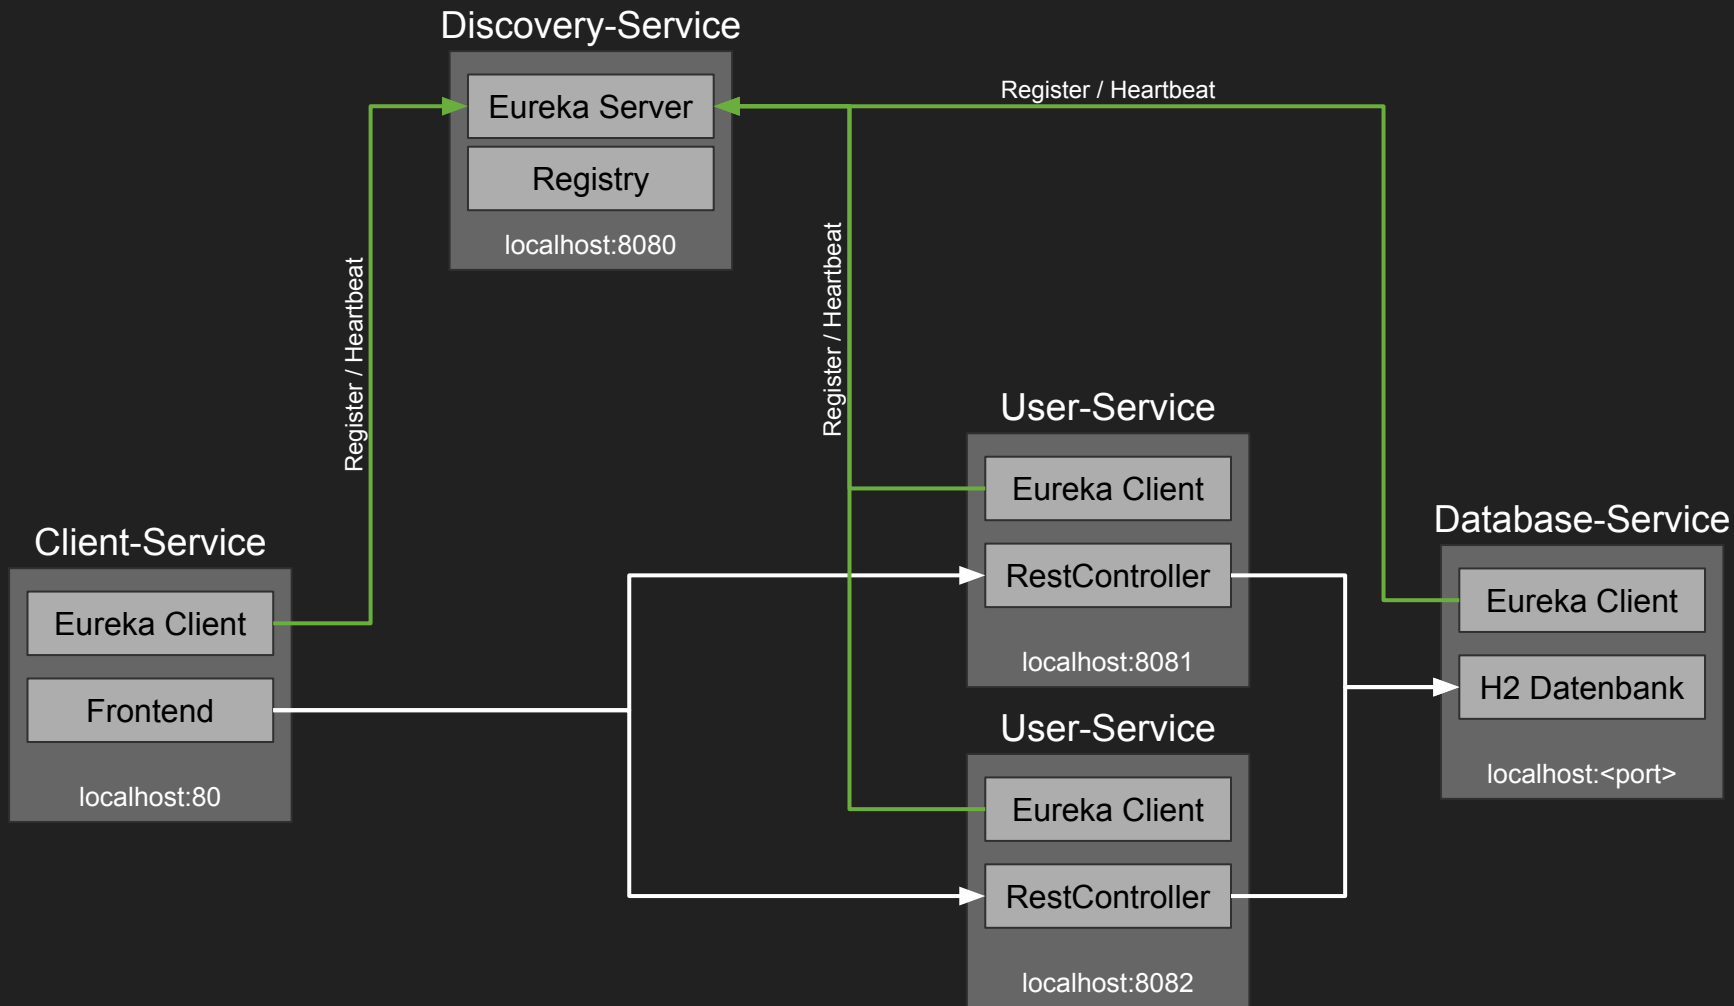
Discovery-Service

Eureka Server

Registry

localhost:8080

Register / Heartbeat

Register / Heartbeat

Register / Heartbeat

User-Service

Eureka Client

RestController

localhost:8081

Database-Service

Eureka Client

H2 Datenbank

localhost:<port>

Client-Service

Eureka Client

Frontend

localhost:80

User-Service

Eureka Client

RestController

localhost:8082